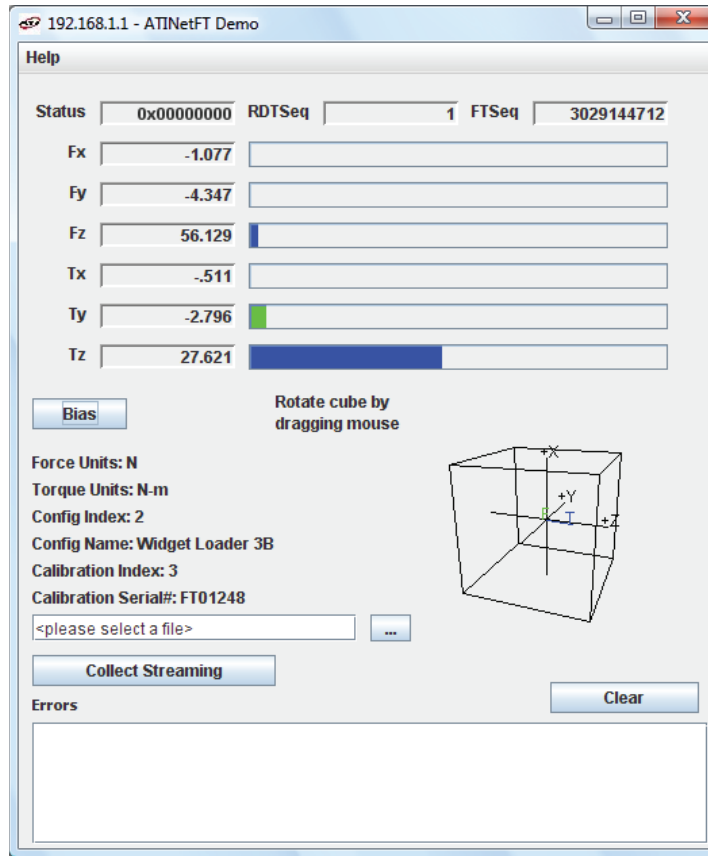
192.168.1.1 - ATINetFT Demo

Help

Status 0x00000000 RDTSeq 1 FTSeq 3029144712

Fx -1.077

Fy -4.347

Fz 56.129

Tx -.511

Ty -2.796

Tz 27.621

Bias

Rotate cube by dragging mouse

+X
+Y
+Z
F
T

Force Units: N
Torque Units: N-m
Config Index: 2
Config Name: Widget Loader 3B
Calibration Index: 3
Calibration Serial#: FT01248

<please select a file>

...

Collect Streaming

Clear

Errors